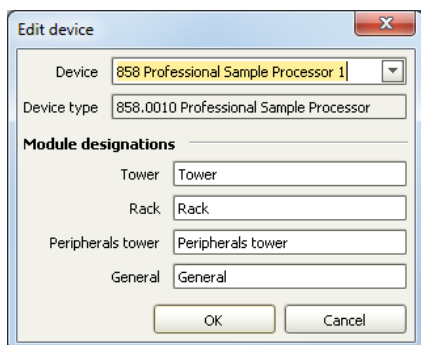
Edit device

Device 858 Professional Sample Processor 1

Device type 858.0010 Professional Sample Processor

**Module designations**

Tower Tower

Rack Rack

Peripherals tower Peripherals tower

General General

OK Cancel